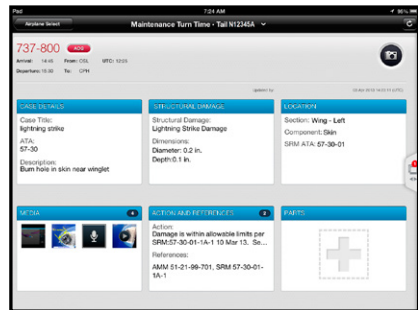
iPad
7:24 AM
96%
Airplane Select
Maintenance Turn Time - Tail N12345A

737-800
AOG
Arrival: 14:45
From: ODL
UTC: 12:05
Departure: 15:30
To: CPH

Updated by
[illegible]

CASE DETAILS
Case Title:
lightning strike
ATA:
57-30
Description:
Burn hole in skin near winglet

STRUCTURAL DAMAGE
Structural Damage:
Lightning Strike Damage
Dimensions:
Diameter: 0.2 in.
Depth:0.1 in.

LOCATION
Section: Wing - Left
Component: Skin
SRM ATA: 57-30-01

MEDIA
4

ACTION AND REFERENCES
2
Action:
Damage is within allowable limits per SRM:57-30-01-1A-1 10 Mar 13. Se...
References:
AMM 51-21-99-701, SRM 57-30-01-1A-1

PARTS